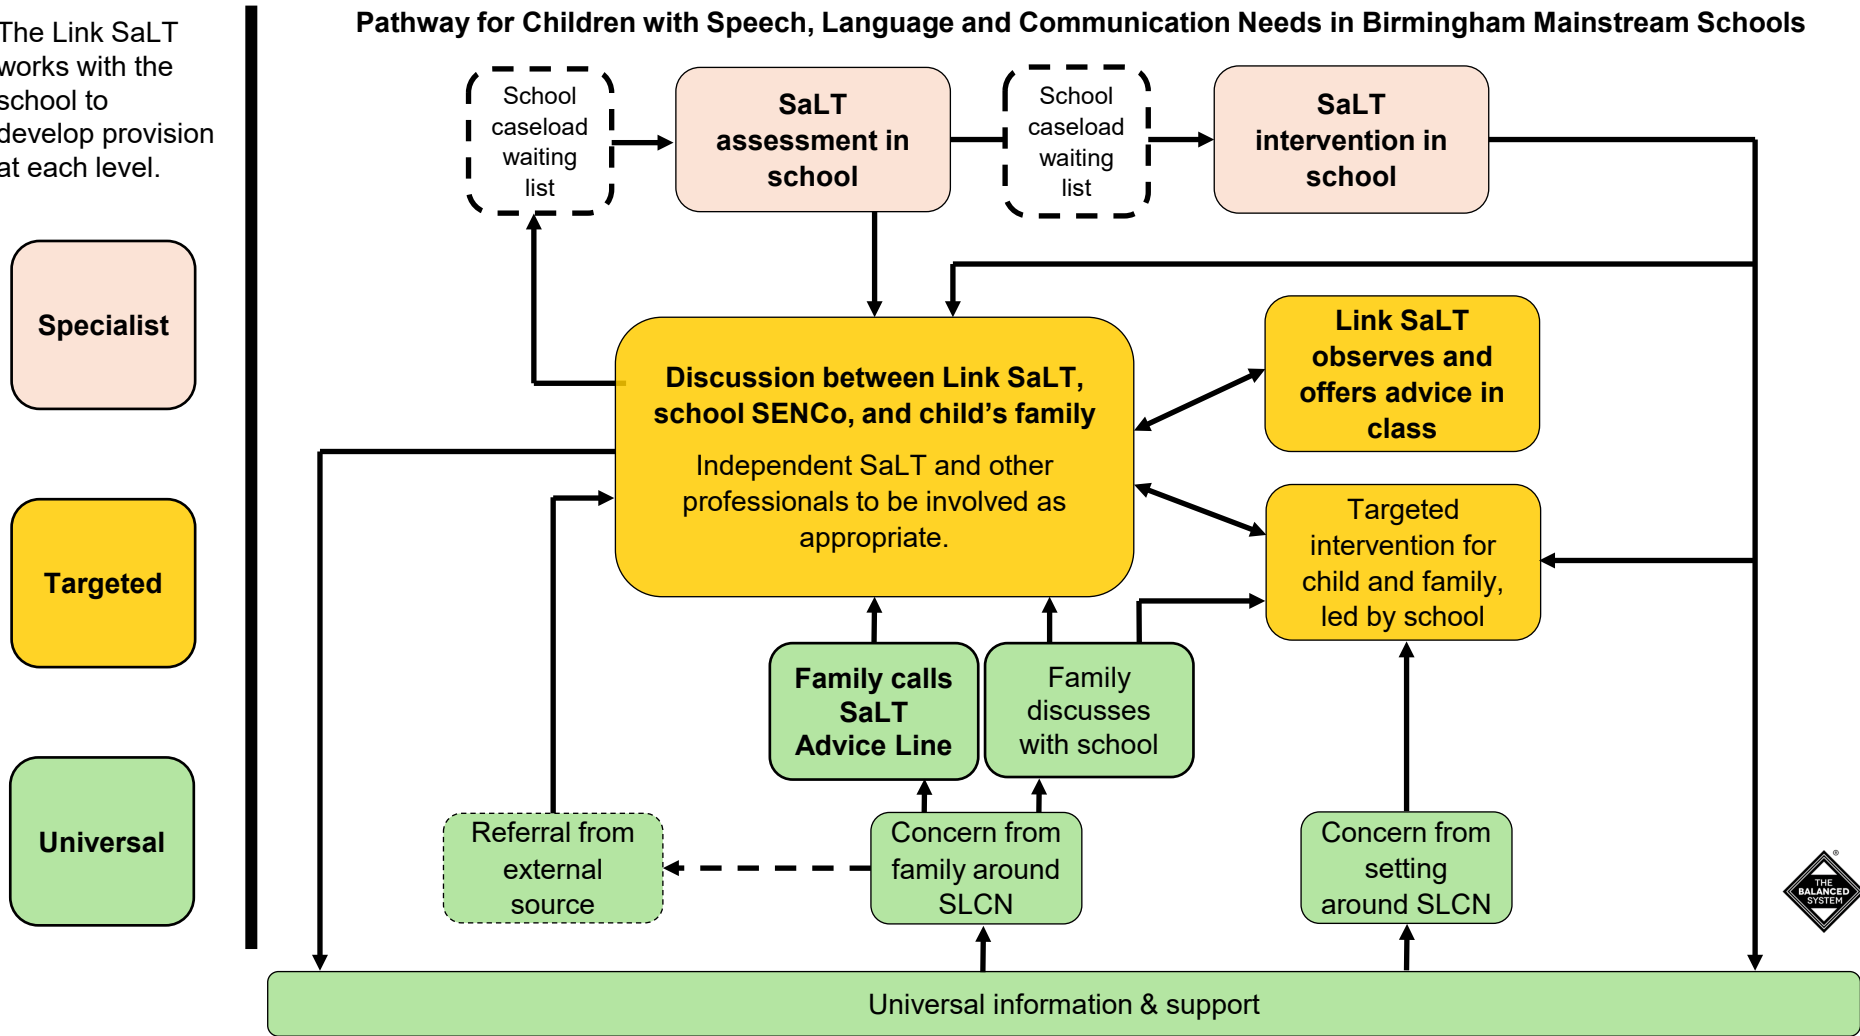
The Link SaLT works with the school to develop provision at each level.

Specialist

Targeted

Universal

Pathway for Children with Speech, Language and Communication Needs in Birmingham Mainstream Schools

School caseload waiting list

SaLT assessment in school

School caseload waiting list

SaLT intervention in school

Discussion between Link SaLT, school SENCo, and child's family

Independent SaLT and other professionals to be involved as appropriate.

Link SaLT observes and offers advice in class

Targeted intervention for child and family, led by school

Family calls SaLT Advice Line

Family discusses with school

Referral from external source

Concern from family around SLCN

Concern from setting around SLCN

THE BALANCED SYSTEM

Universal information & support